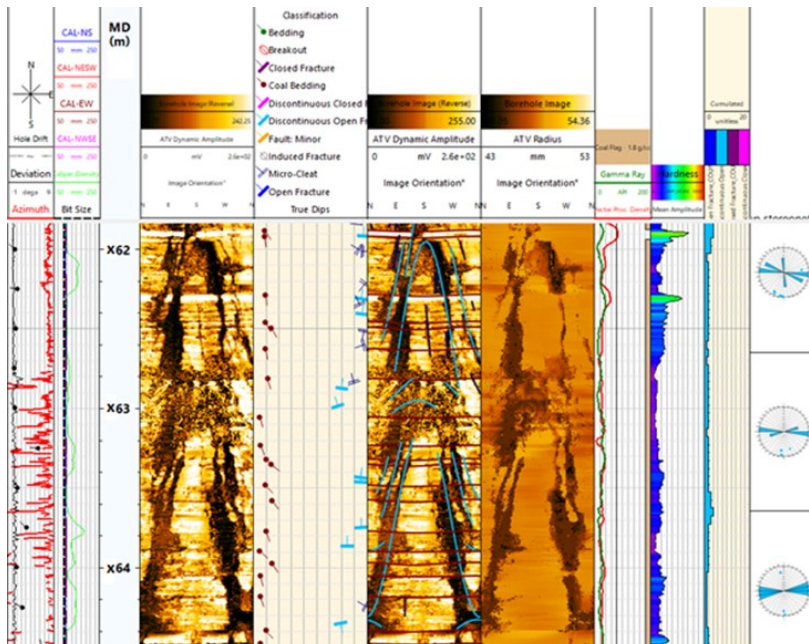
CAL-NS
50 mm 250
CAL-NESW
50 mm 250
CAL-EW
50 mm 250
CAL-NWSE
50 mm 250
N
S
Hole Drift
Deviation
1 degs 9
Azimuth
Bit Size

MD
(m)

Borehole Image (Reverse)
242.25
ATV Dynamic Amplitude
0 mV 2.6e+02
Image Orientation°
N E S W N

Classification
Bedding
Breakout
Closed Fracture
Coal Bedding
Discontinuous Closed F
Discontinuous Open F
Fault: Minor
Induced Fracture
Micro-Cleat
Open Fracture
True Dips

Borehole Image (Reverse)
255.00
ATV Dynamic Amplitude
0 mV 2.6e+02
Image Orientation°
N E S W N

Borehole Image
54.36
ATV Radius
43 mm 53
Image Orientation°
N E S W N

Coal Flag
Gamma Ray
0 API 200

Hardness
Mean Amplitude

Cumulated
0 unitless 20

X62
X63
X64